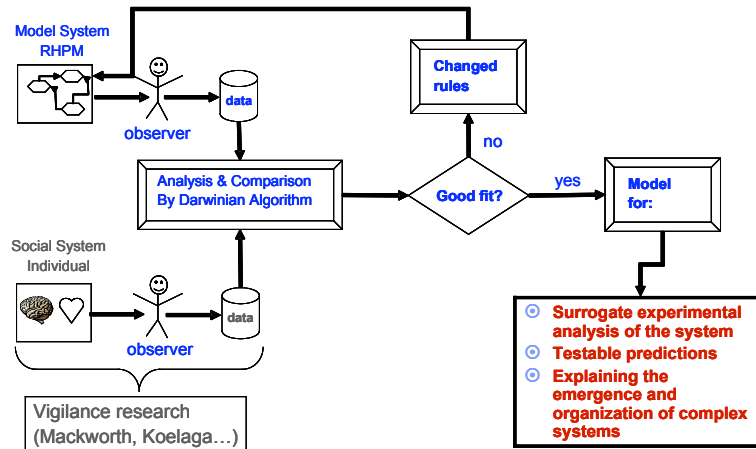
Model System
RHPM

observer

data

Changed rules

no

Analysis & Comparison By Darwinian Algorithm

Good fit?

yes

Model for:

Social System
Individual

observer

data

Surrogate experimental analysis of the system
Testable predictions
Explaining the emergence and organization of complex systems

Vigilance research
(Mackworth, Koelaga…)